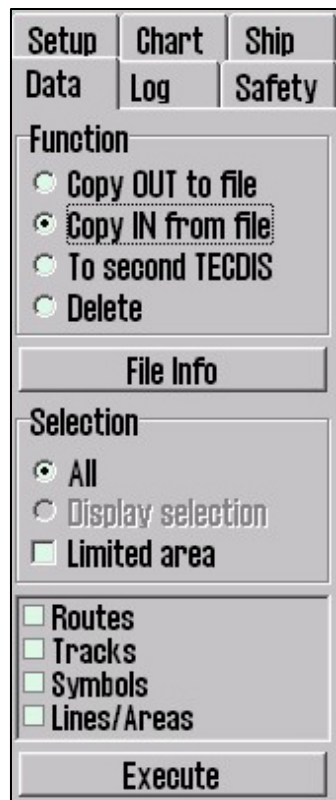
Setup
Chart
Ship
Data
Log
Safety

Function
Copy OUT to file
Copy IN from file
To second TECDIS
Delete

File Info

Selection
All
Display selection
Limited area

Routes
Tracks
Symbols
Lines/Areas

Execute